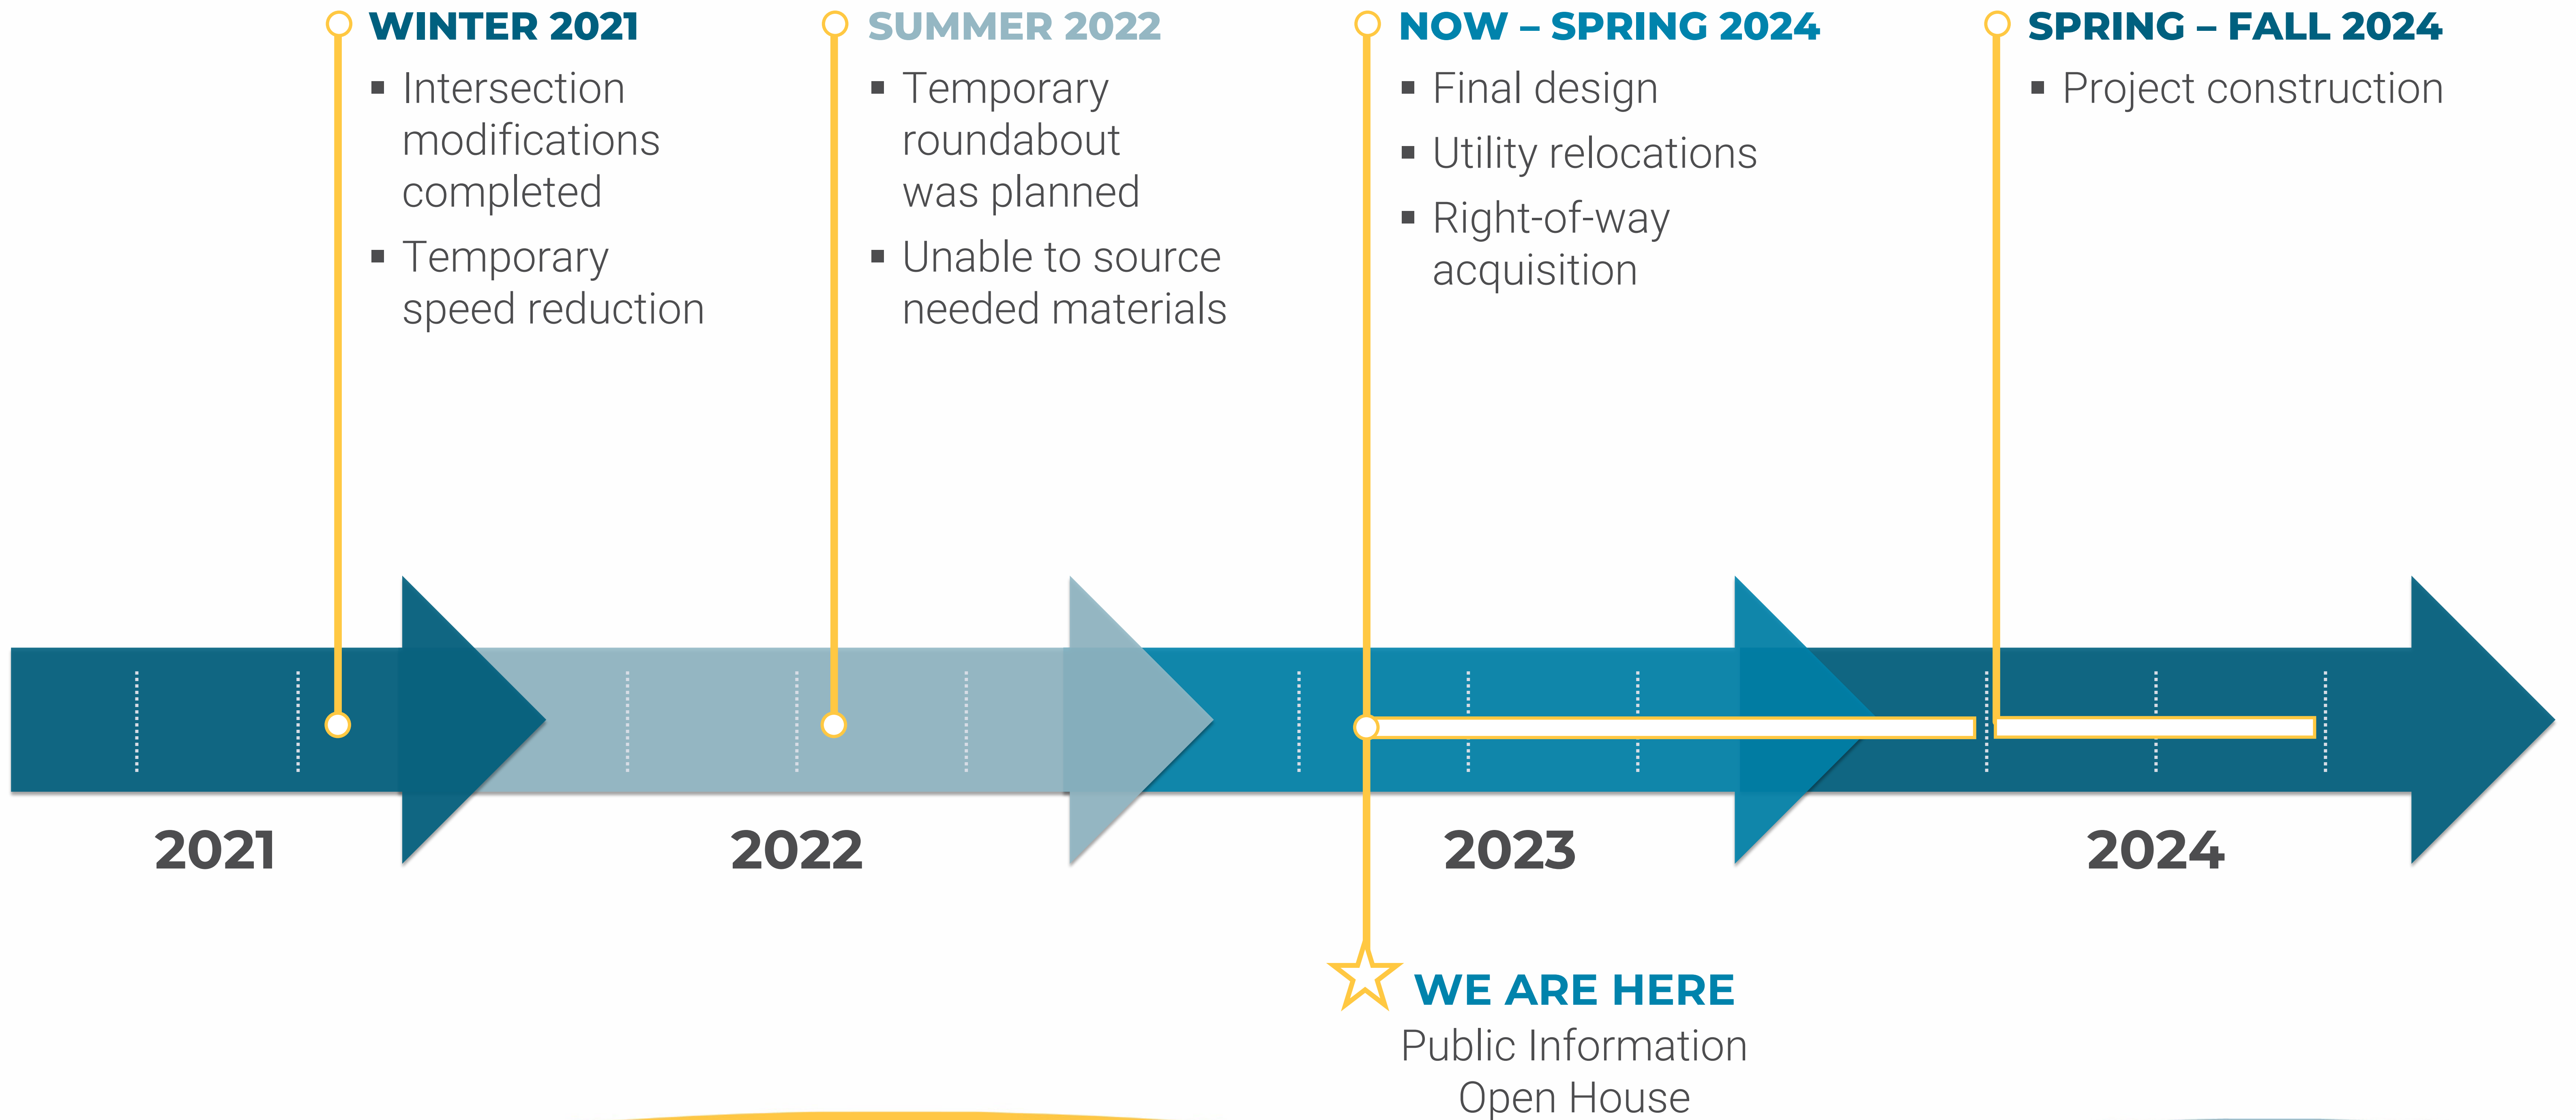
WINTER 2021
- Intersection modifications completed
- Temporary speed reduction

SUMMER 2022
- Temporary roundabout was planned
- Unable to source needed materials

NOW – SPRING 2024
- Final design
- Utility relocations
- Right-of-way acquisition

SPRING – FALL 2024
- Project construction

2021

2022

2023

2024

WE ARE HERE
Public Information Open House